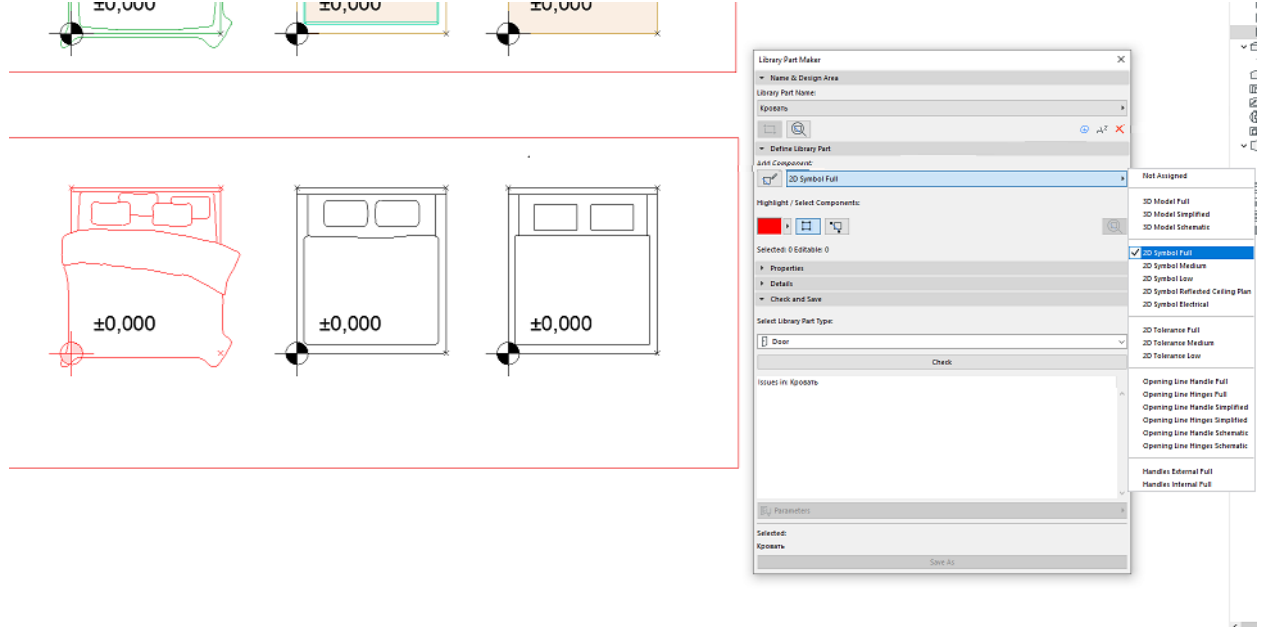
±0,000
±0,000
±0,000

±0,000
±0,000
±0,000

Library Part Maker

Name & Design Area

Library Part Name:

Кровать

Define Library Part

Add Component:

2D Symbol Full

Highlight / Select Components:

Selected: 0 Editable: 0

Properties

Details

Check and Save

Select Library Part Type:

Door

Check

Issues in: Кровать

Parameters

Selected:

Кровать

Save As

Not Assigned

3D Model Full
3D Model Simplified
3D Model Schematic

2D Symbol Full
2D Symbol Medium
2D Symbol Low
2D Symbol Reflected Ceiling Plan
2D Symbol Electrical

2D Tolerance Full
2D Tolerance Medium
2D Tolerance Low

Opening Line Handle Full
Opening Line Hinges Full
Opening Line Handle Simplified
Opening Line Hinges Simplified
Opening Line Handle Schematic
Opening Line Hinges Schematic

Handles External Full
Handles Internal Full